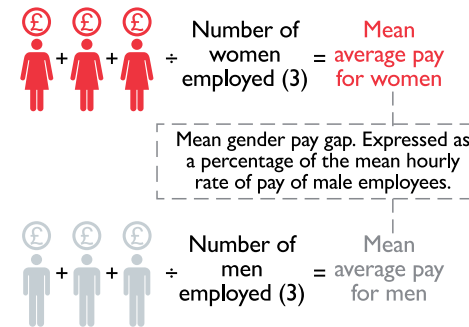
£ + £ + £ ÷ Number of women employed (3) = Mean average pay for women

Mean gender pay gap. Expressed as a percentage of the mean hourly rate of pay of male employees.

£ + £ + £ ÷ Number of men employed (3) = Mean average pay for men